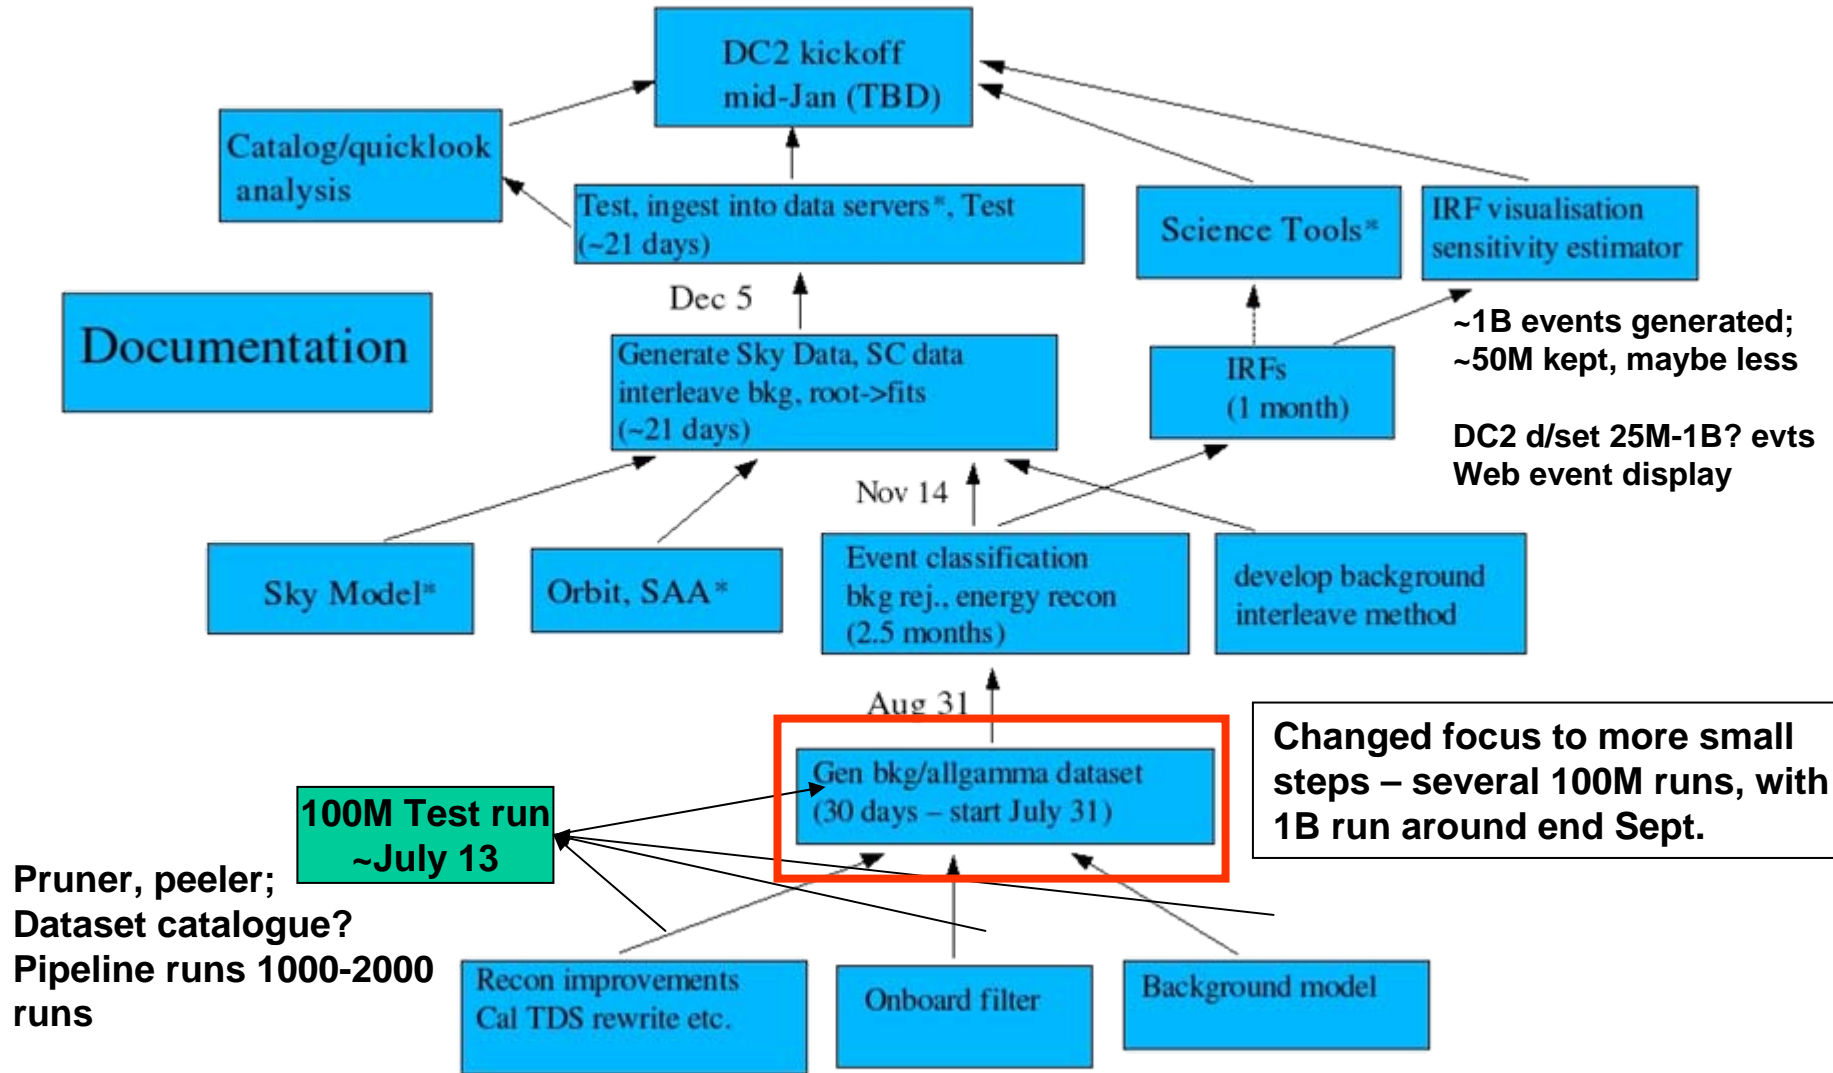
DC2 kickoff
mid-Jan (TBD)

Catalog/quicklook analysis

Test, ingest into data servers*, Test (~21 days)

Science Tools*

IRF visualisation sensitivity estimator

Documentation

Dec 5

Generate Sky Data, SC data interleave bkg, root->fits (~21 days)

IRFs (1 month)

~1B events generated; ~50M kept, maybe less

DC2 d/set 25M-1B? evts
Web event display

Nov 14

Sky Model*

Orbit, SAA*

Event classification bkg rej., energy recon (2.5 months)

develop background interleave method

Aug 31

Changed focus to more small steps – several 100M runs, with 1B run around end Sept.

Gen bkg/allgamma dataset (30 days – start July 31)

100M Test run ~July 13

Pruner, peeler;
Dataset catalogue?
Pipeline runs 1000-2000 runs

Recon improvements Cal TDS rewrite etc.

Onboard filter

Background model